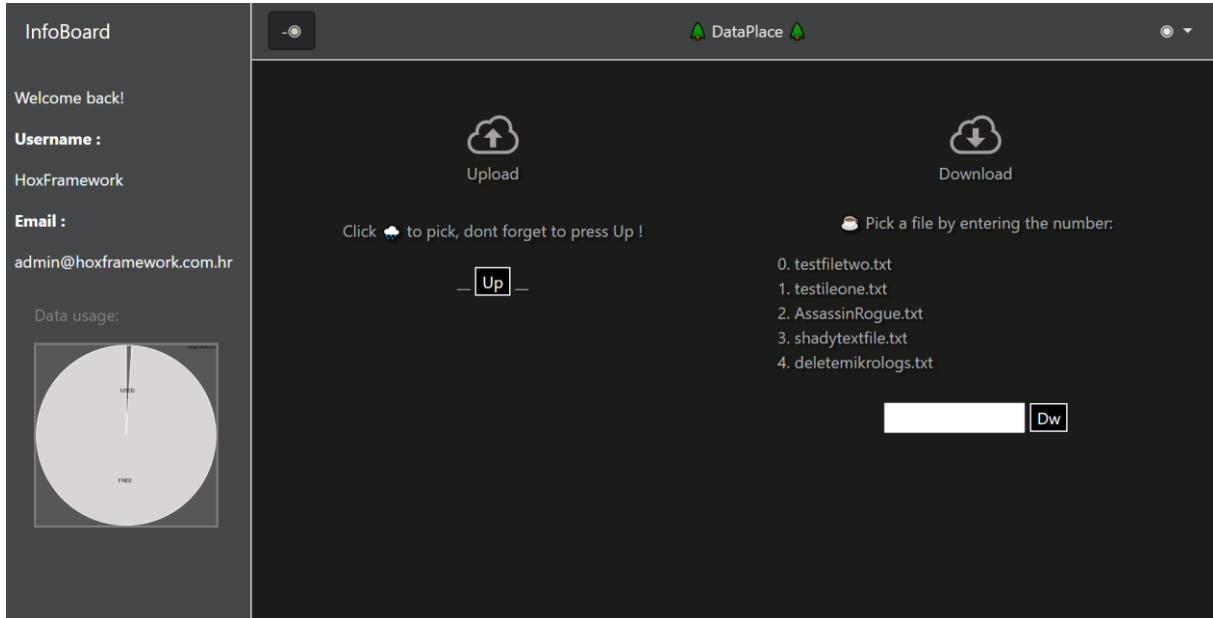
InfoBoard

Welcome back!

**Username :**

HoxFramework

**Email :**

admin@hoxframework.com.hr

Data usage:

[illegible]

USED

FREE

-◉

DataPlace

◉ ▾

Upload

Click to pick, dont forget to press Up !

Up

Download

Pick a file by entering the number:

0. testfiletwo.txt
1. testileone.txt
2. AssassinRogue.txt
3. shadytextfile.txt
4. deletemikrologs.txt

Dw